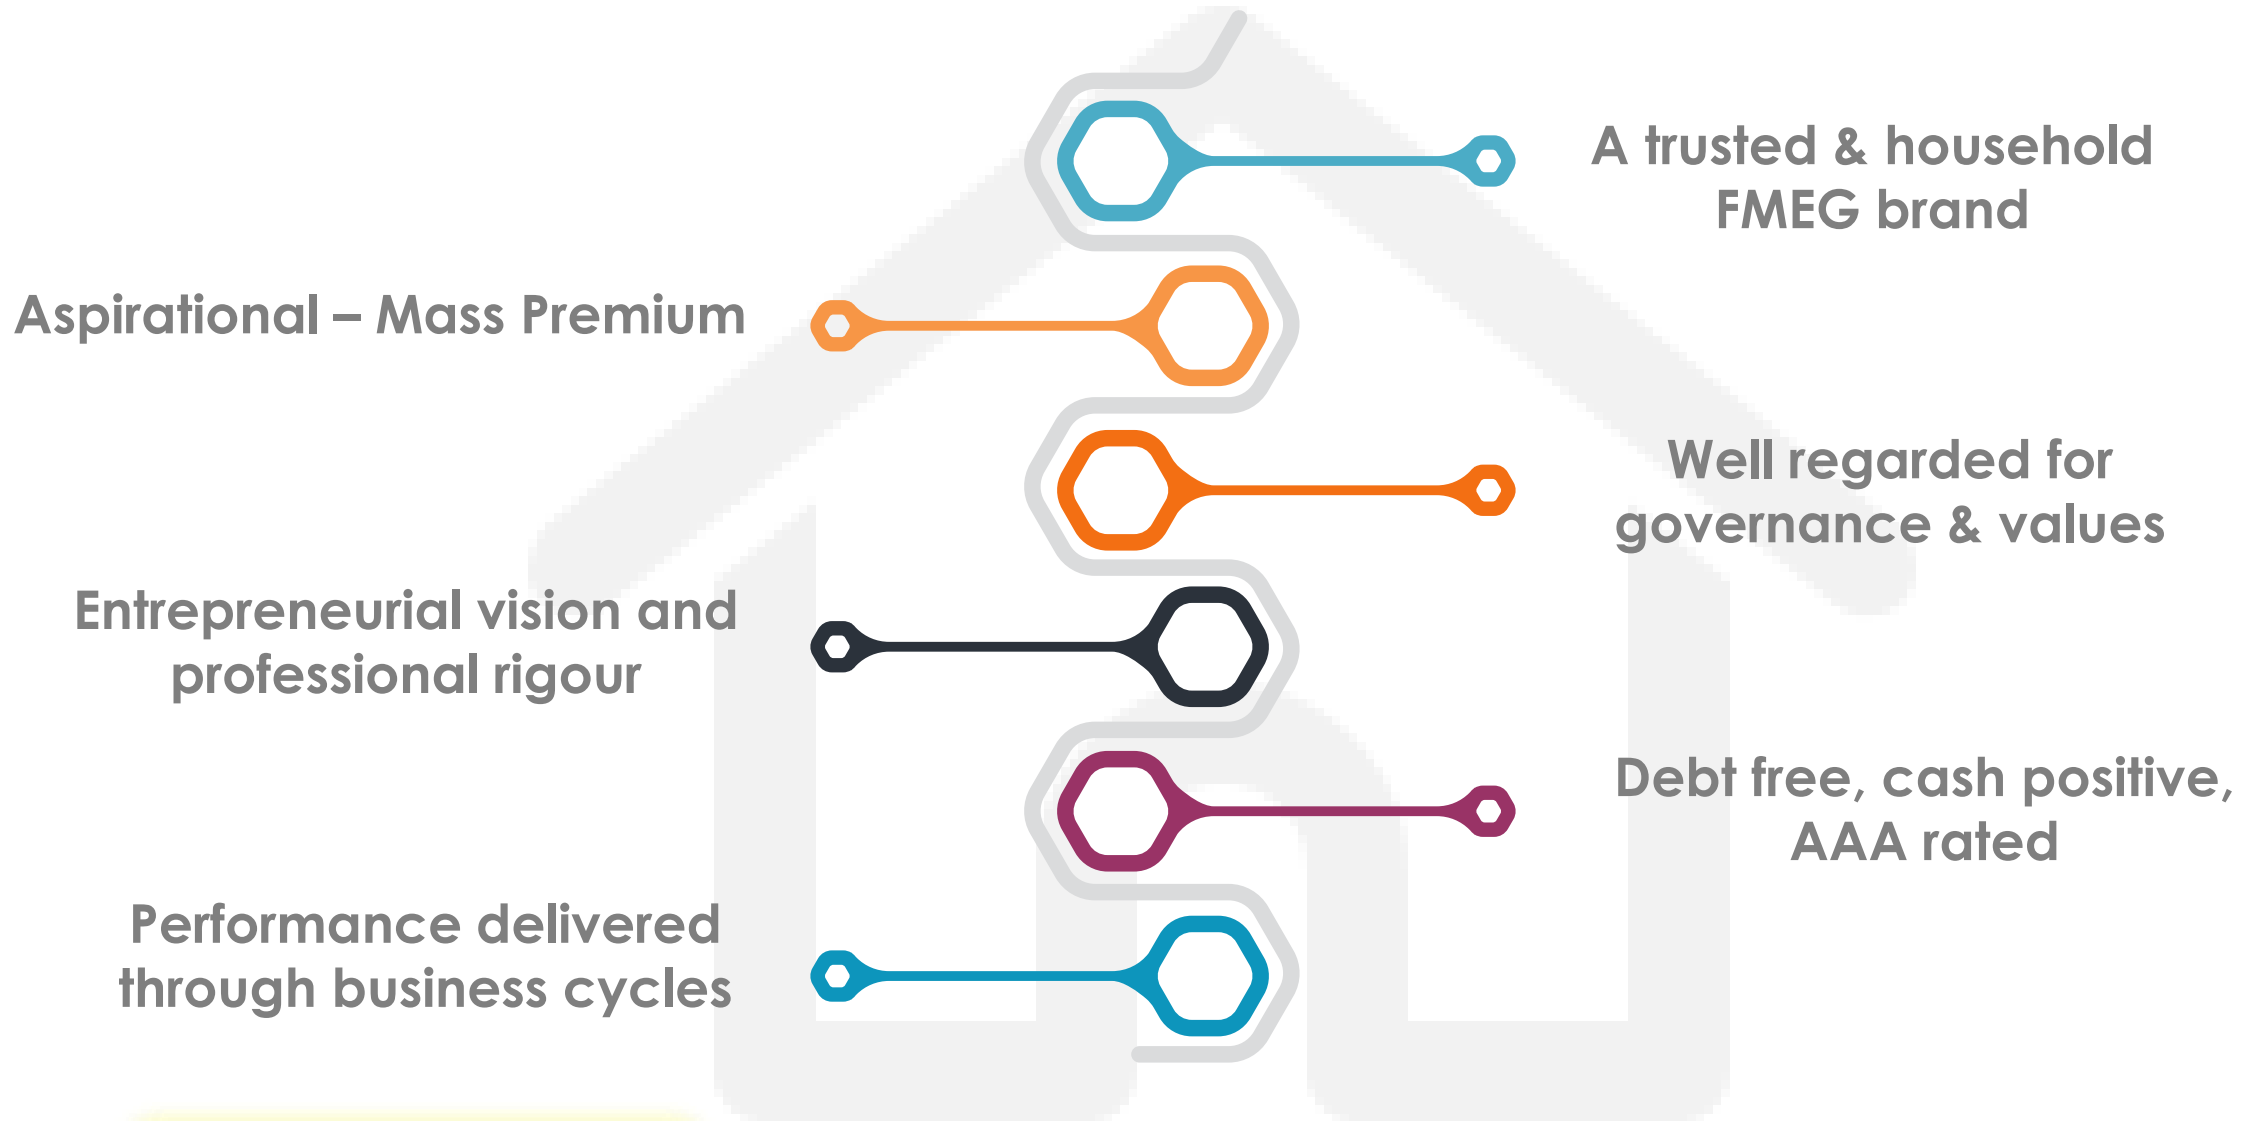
A trusted & household FMEG brand

Aspirational – Mass Premium

Well regarded for governance & values

Entrepreneurial vision and professional rigour

Debt free, cash positive, AAA rated

Performance delivered through business cycles